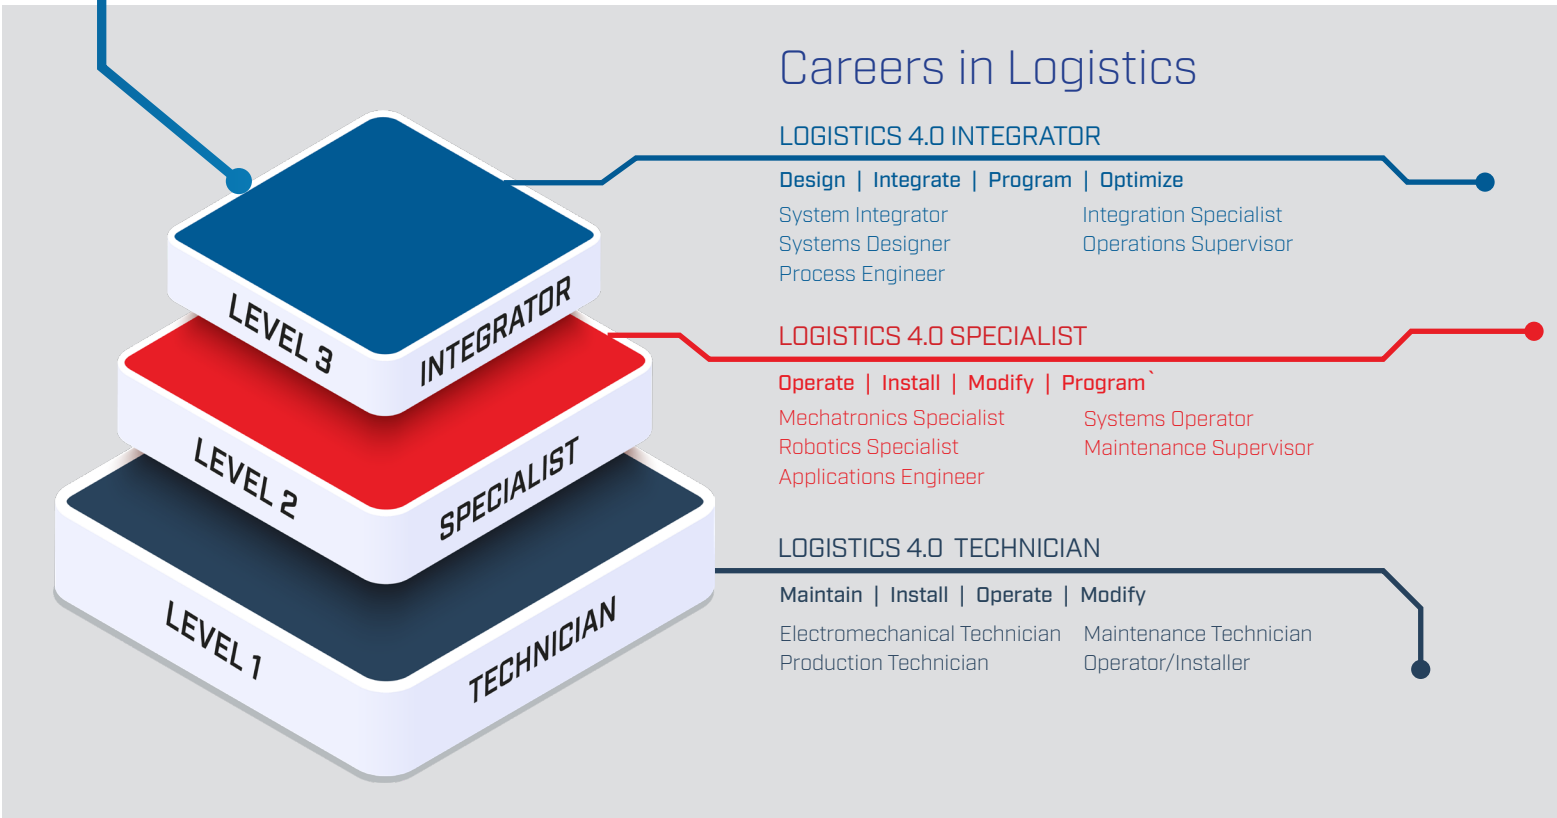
LEVEL 3 INTEGRATOR

LEVEL 2 SPECIALIST

LEVEL 1 TECHNICIAN

Careers in Logistics

LOGISTICS 4.0 INTEGRATOR

Design | Integrate | Program | Optimize

System Integrator
Systems Designer
Process Engineer

Integration Specialist
Operations Supervisor

LOGISTICS 4.0 SPECIALIST

Operate | Install | Modify | Program`

Mechatronics Specialist
Robotics Specialist
Applications Engineer

Systems Operator
Maintenance Supervisor

LOGISTICS 4.0 TECHNICIAN

Maintain | Install | Operate | Modify

Electromechanical Technician
Production Technician

Maintenance Technician
Operator/Installer